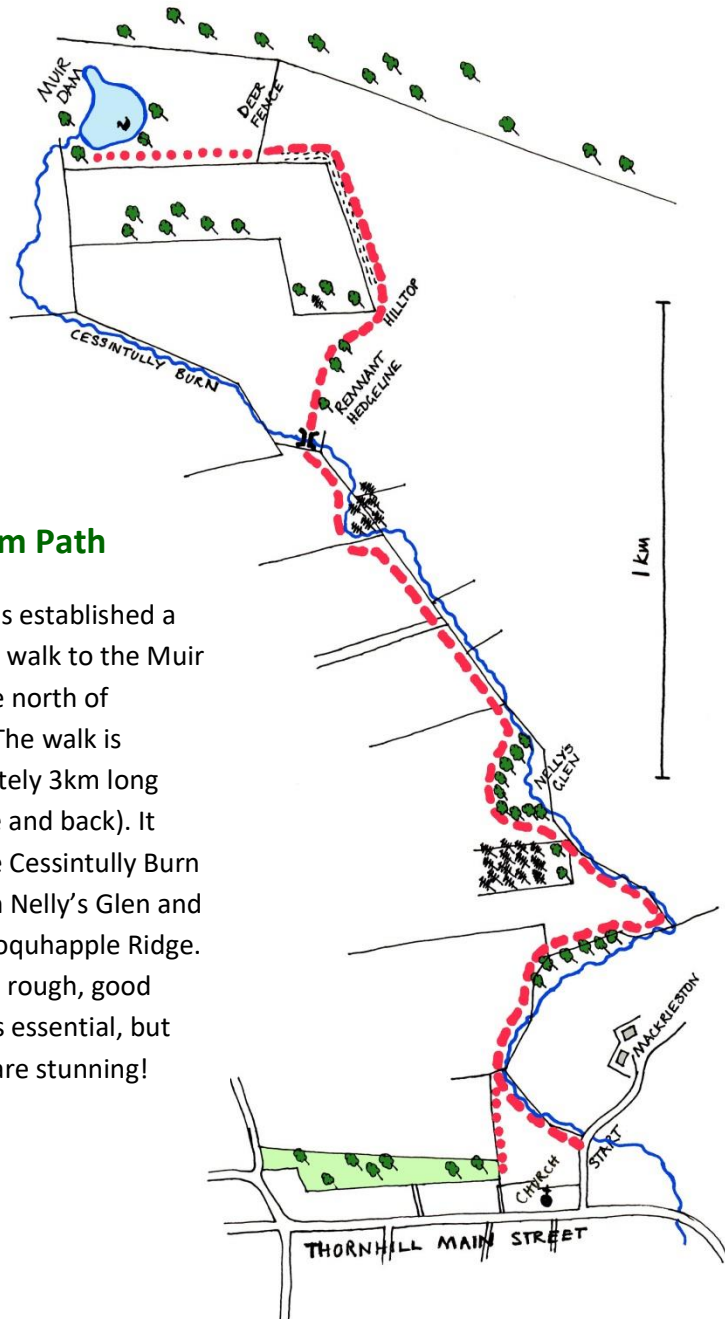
MUIR DAM

DEER FENCE

HILLTOP

CESSINTULLY BURN

REMNANT HEDGELINE

m Path

s established a walk to the Muir e north of The walk is tely 3km long e and back). It e Cessintully Burn Nelly's Glen and oquhapple Ridge. rough, good s essential, but are stunning!

1 km

NELLY'S GLEN

MACKRIESTON

START

CHURCH

THORNHILL MAIN STREET